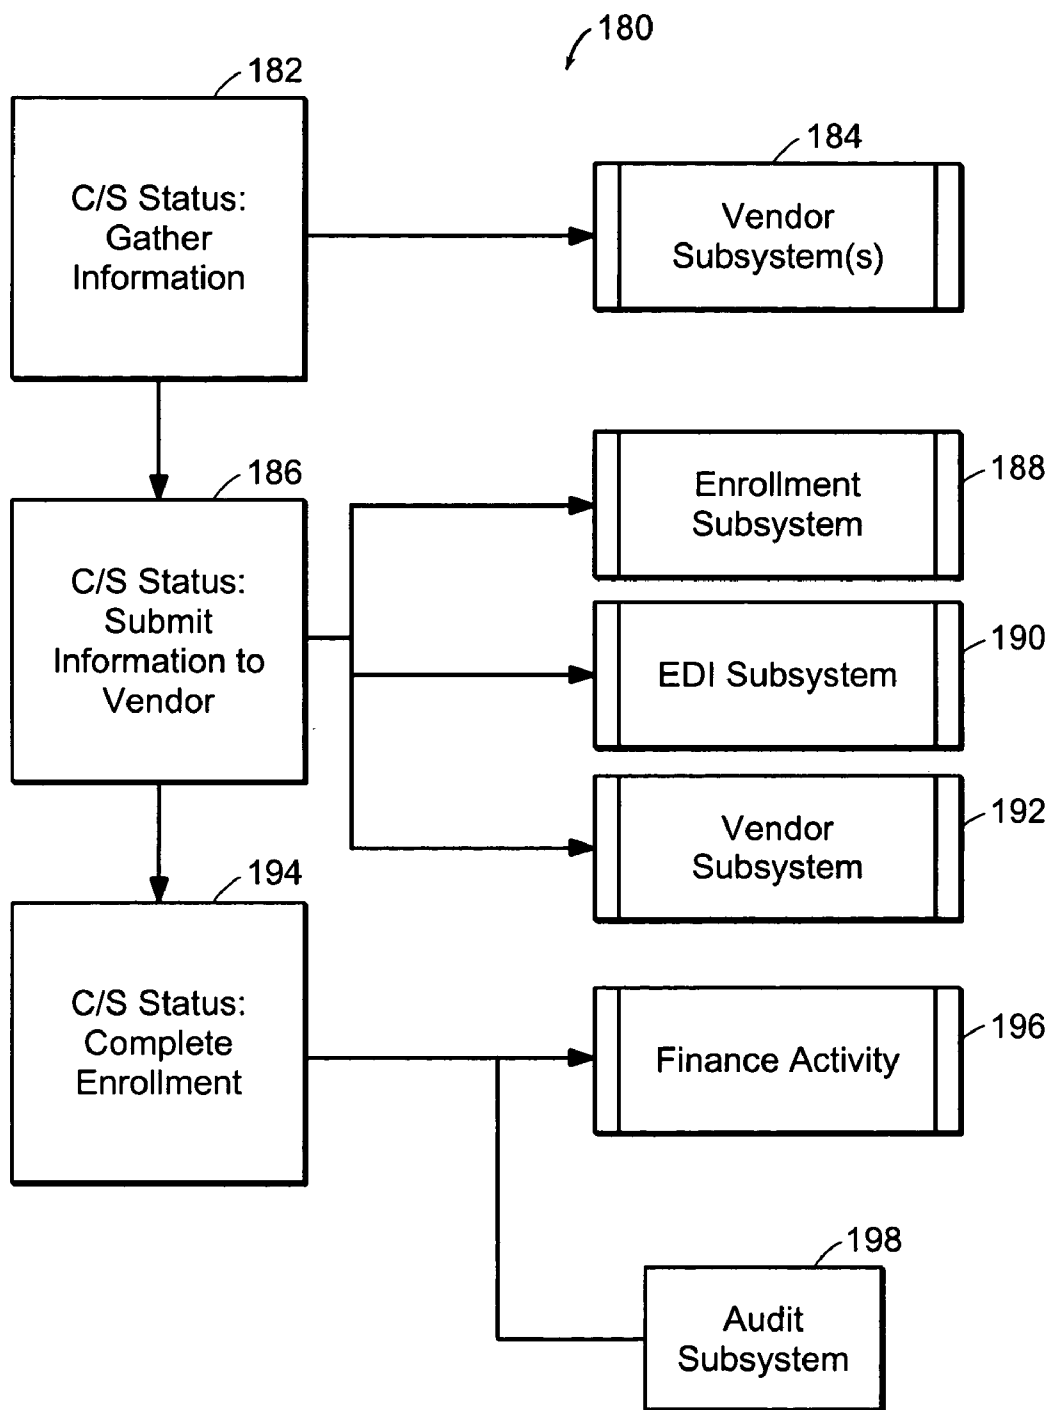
180

182

C/S Status: Gather Information

184

Vendor Subsystem(s)

186

C/S Status: Submit Information to Vendor

188

Enrollment Subsystem

190

EDI Subsystem

192

Vendor Subsystem

194

C/S Status: Complete Enrollment

196

Finance Activity

198

Audit Subsystem